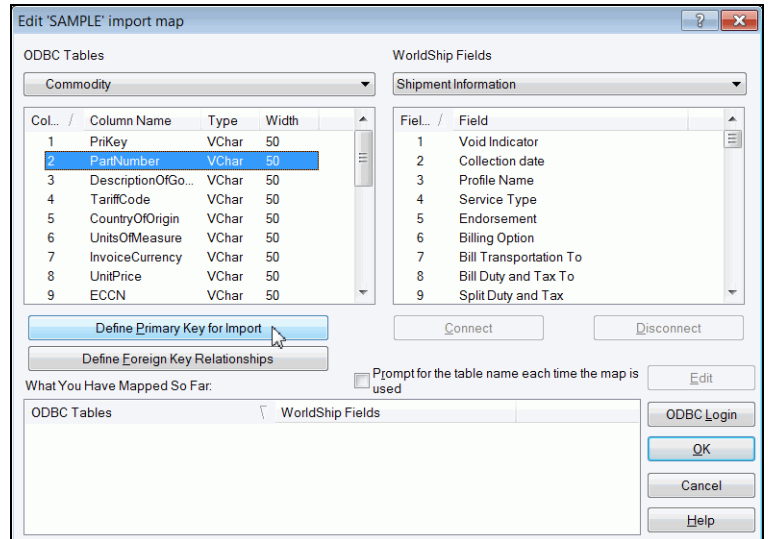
Edit 'SAMPLE' import map

ODBC Tables

Commodity

| Col... | Column Name | Type | Width |
|---|---|---|---|
| 1 | PriKey | VChar | 50 |
| 2 | PartNumber | VChar | 50 |
| 3 | DescriptionOfGo... | VChar | 50 |
| 4 | TariffCode | VChar | 50 |
| 5 | CountryOfOrigin | VChar | 50 |
| 6 | UnitsOfMeasure | VChar | 50 |
| 7 | InvoiceCurrency | VChar | 50 |
| 8 | UnitPrice | VChar | 50 |
| 9 | ECCN | VChar | 50 |

WorldShip Fields

Shipment Information

| Fiel... | Field |
|---|---|
| 1 | Void Indicator |
| 2 | Collection date |
| 3 | Profile Name |
| 4 | Service Type |
| 5 | Endorsement |
| 6 | Billing Option |
| 7 | Bill Transportation To |
| 8 | Bill Duty and Tax To |
| 9 | Split Duty and Tax |

Define Primary Key for Import

Define Foreign Key Relationships

Connect

Disconnect

Prompt for the table name each time the map is used

Edit

What You Have Mapped So Far:

| ODBC Tables | WorldShip Fields |
|---|---|

ODBC Login

OK

Cancel

Help